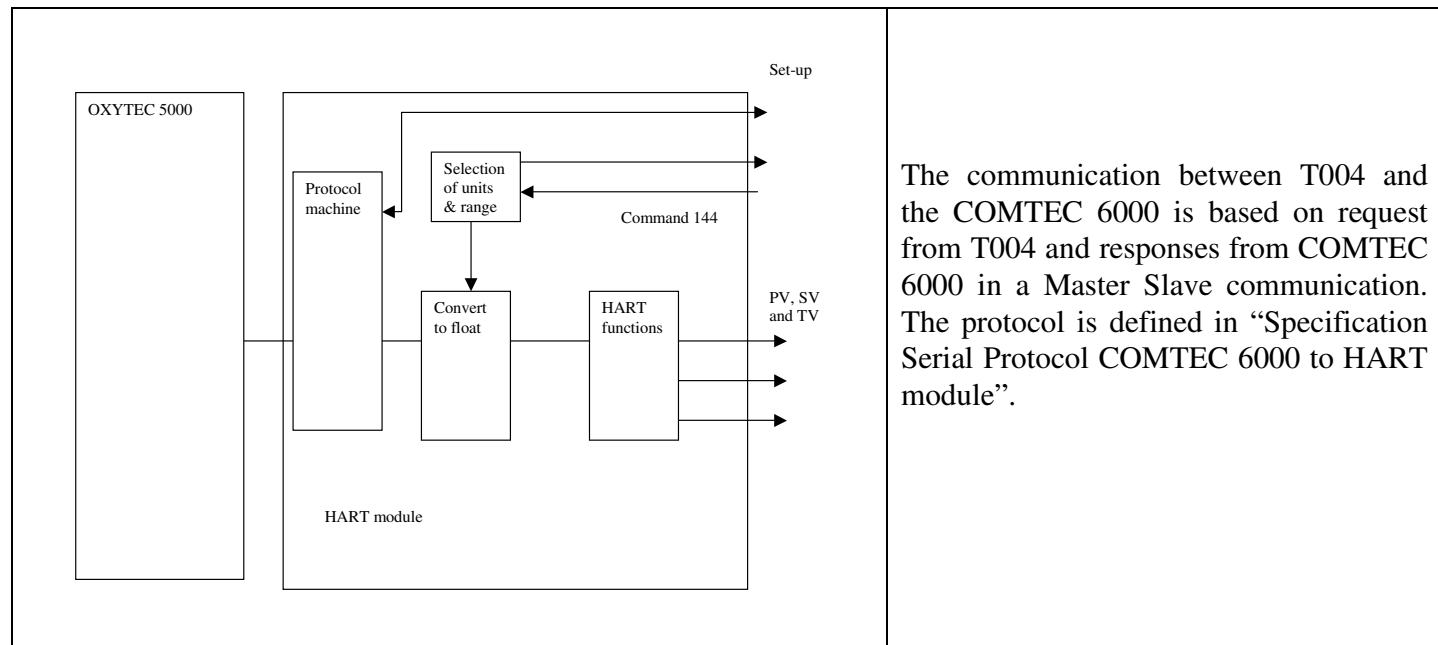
Set-up

OXYTEC 5000

Protocol machine

Selection of units & range

Command 144

Convert to float

HART functions

PV, SV and TV

HART module

The communication between T004 and the COMTEC 6000 is based on request from T004 and responses from COMTEC 6000 in a Master Slave communication. The protocol is defined in "Specification Serial Protocol COMTEC 6000 to HART module".